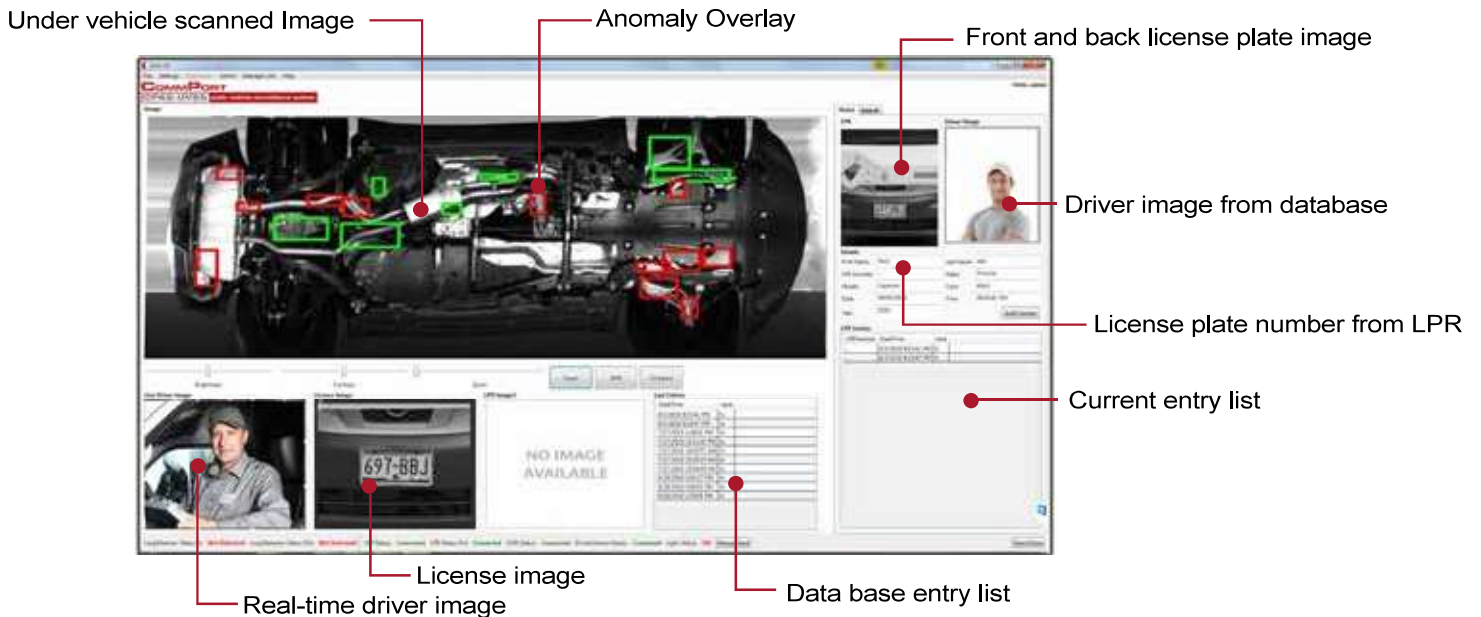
Under vehicle scanned Image

Anomaly Overlay

Front and back license plate image

Driver image from database

License plate number from LPR

Current entry list

CommPort

NO IMAGE AVAILABLE

697-BBJ

License image

Real-time driver image

Data base entry list